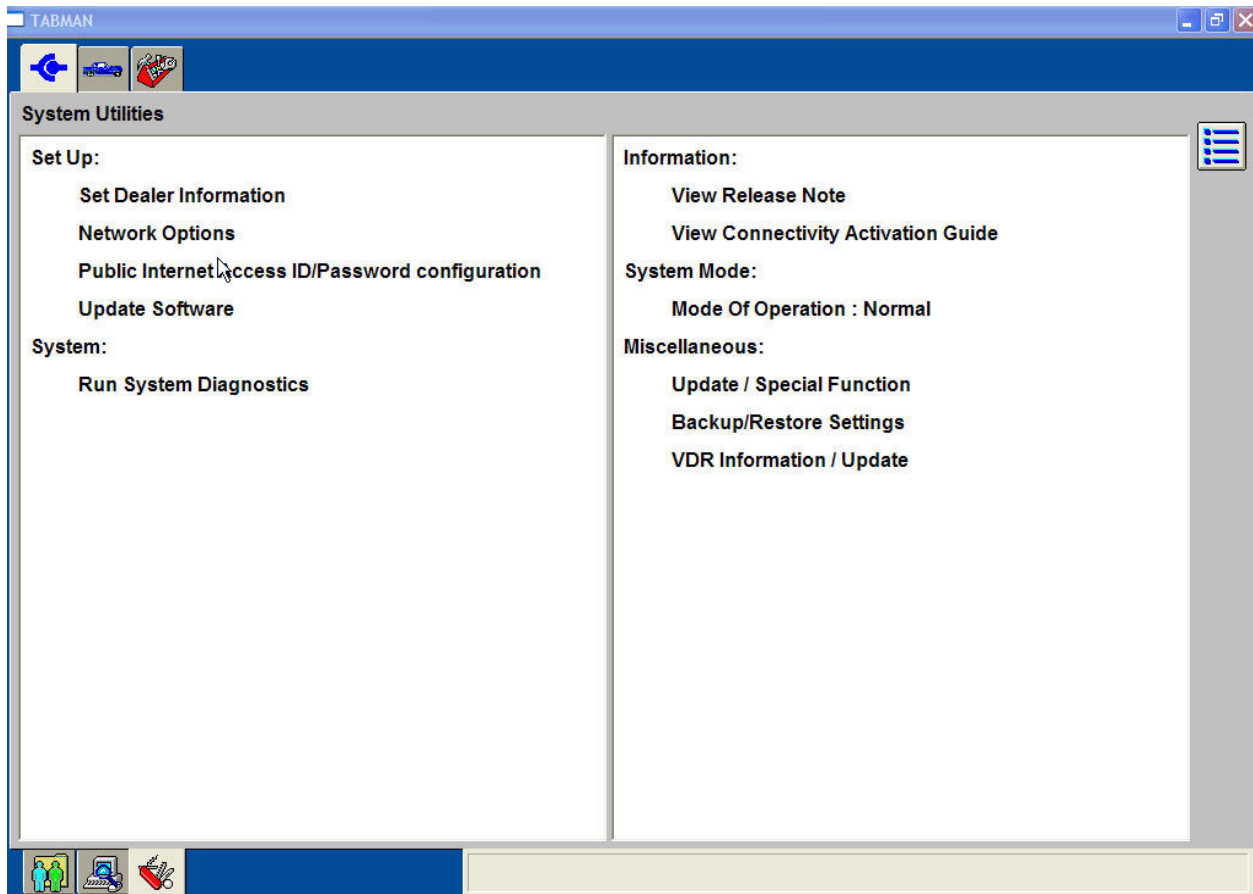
TABMAN

System Utilities

Set Up:

Set Dealer Information

Network Options

Public Internet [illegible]ccess ID/Password configuration

Update Software

System:

Run System Diagnostics

Information:

View Release Note

View Connectivity Activation Guide

System Mode:

Mode Of Operation : Normal

Miscellaneous:

Update / Special Function

Backup/Restore Settings

VDR Information / Update